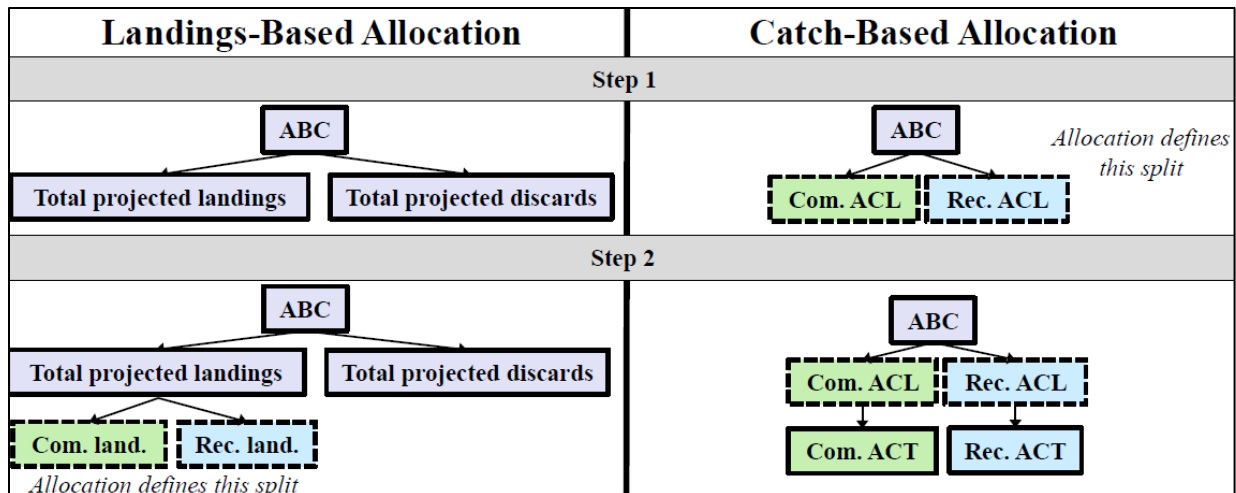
| Landings-Based Allocation | Catch-Based Allocation |
|---|---|
| Step 1 | |
| ABC<br>Total projected landings · Total projected discards | ABC<br>Com. ACL · Rec. ACL<br>*Allocation defines this split* |
| Step 2 | |
| ABC<br>Total projected landings · Total projected discards<br>Com. land. · Rec. land.<br>*Allocation defines this split* | ABC<br>Com. ACL · Rec. ACL<br>Com. ACT · Rec. ACT |